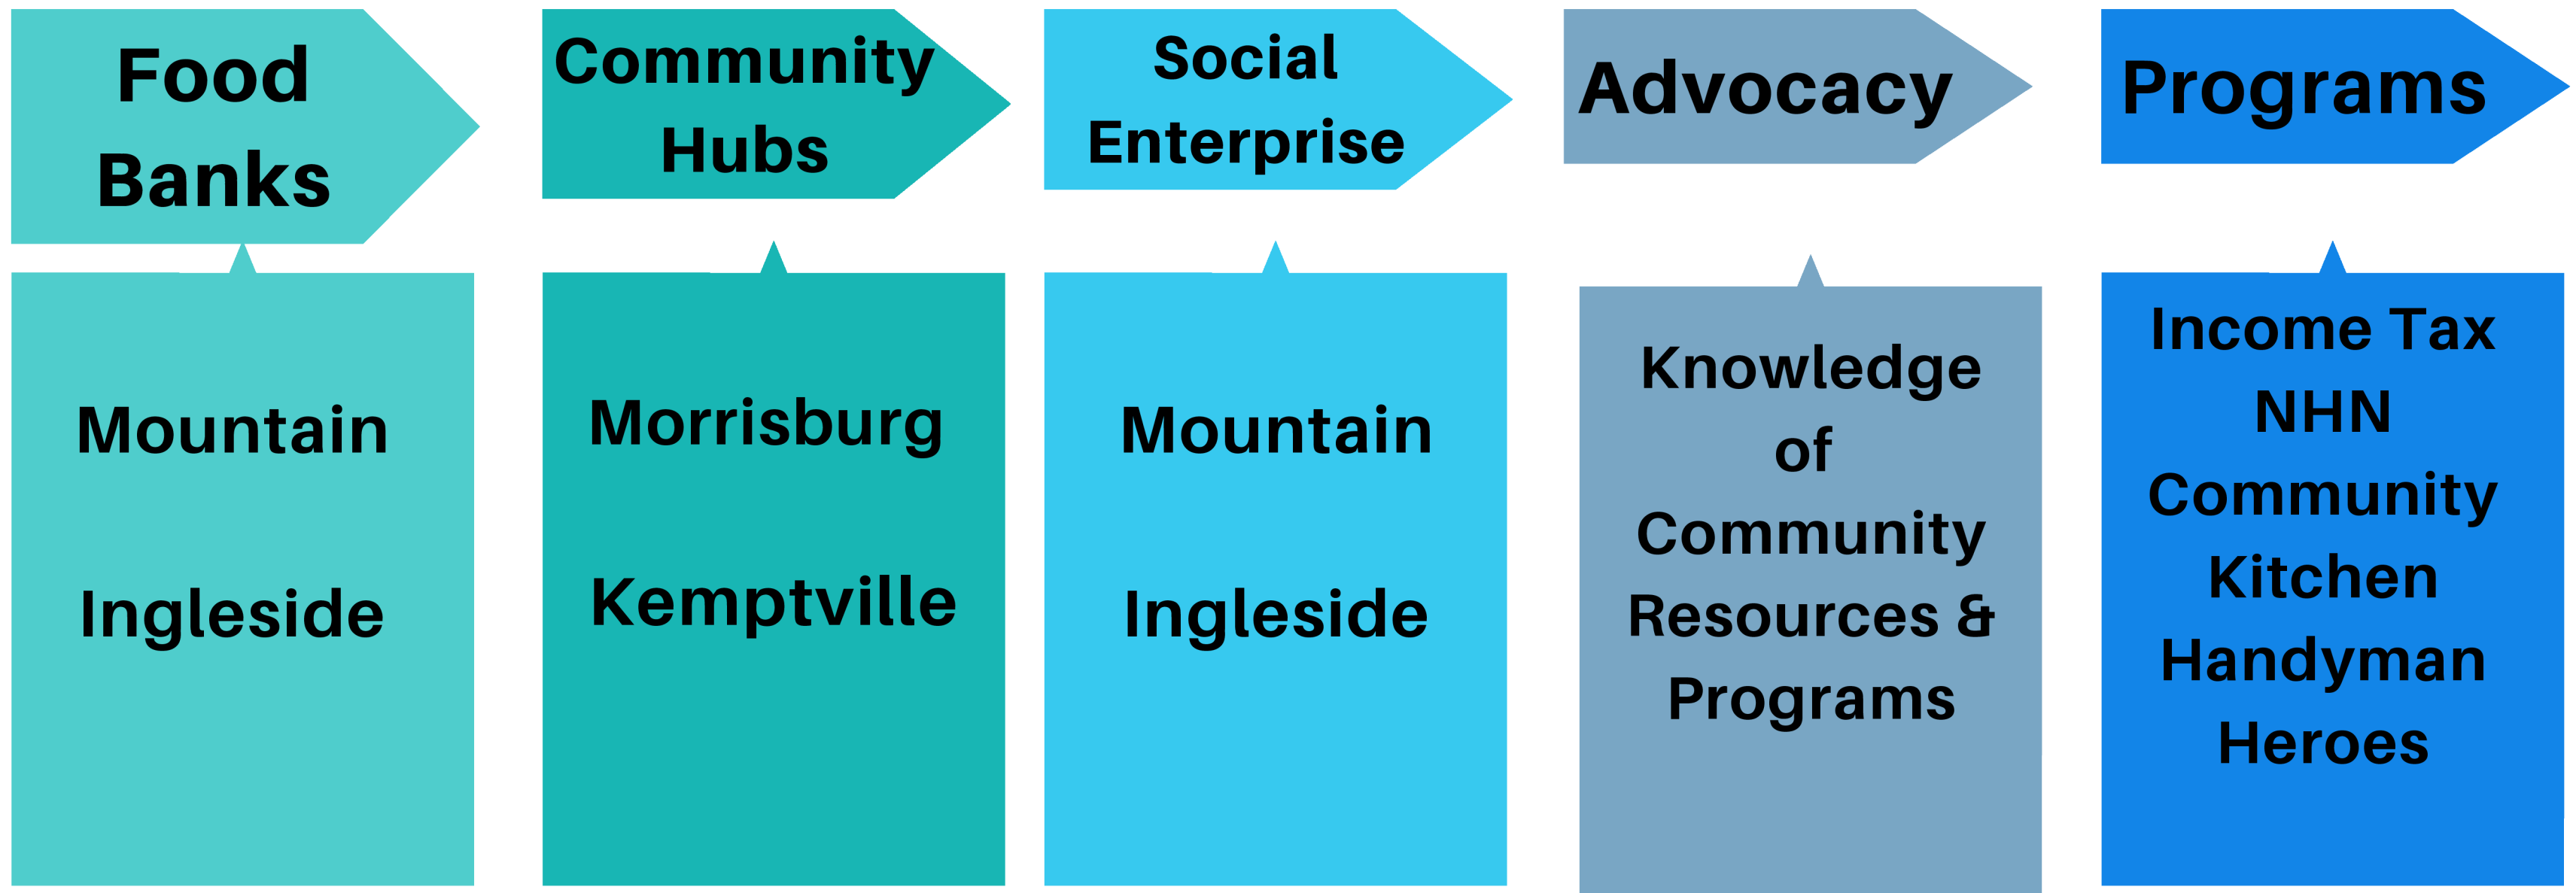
Food Banks

Mountain

Ingleside

Community Hubs

Morrisburg

Kemptville

Social Enterprise

Mountain

Ingleside

Advocacy

Knowledge of Community Resources & Programs

Programs

Income Tax
NHN
Community Kitchen
Handyman Heroes